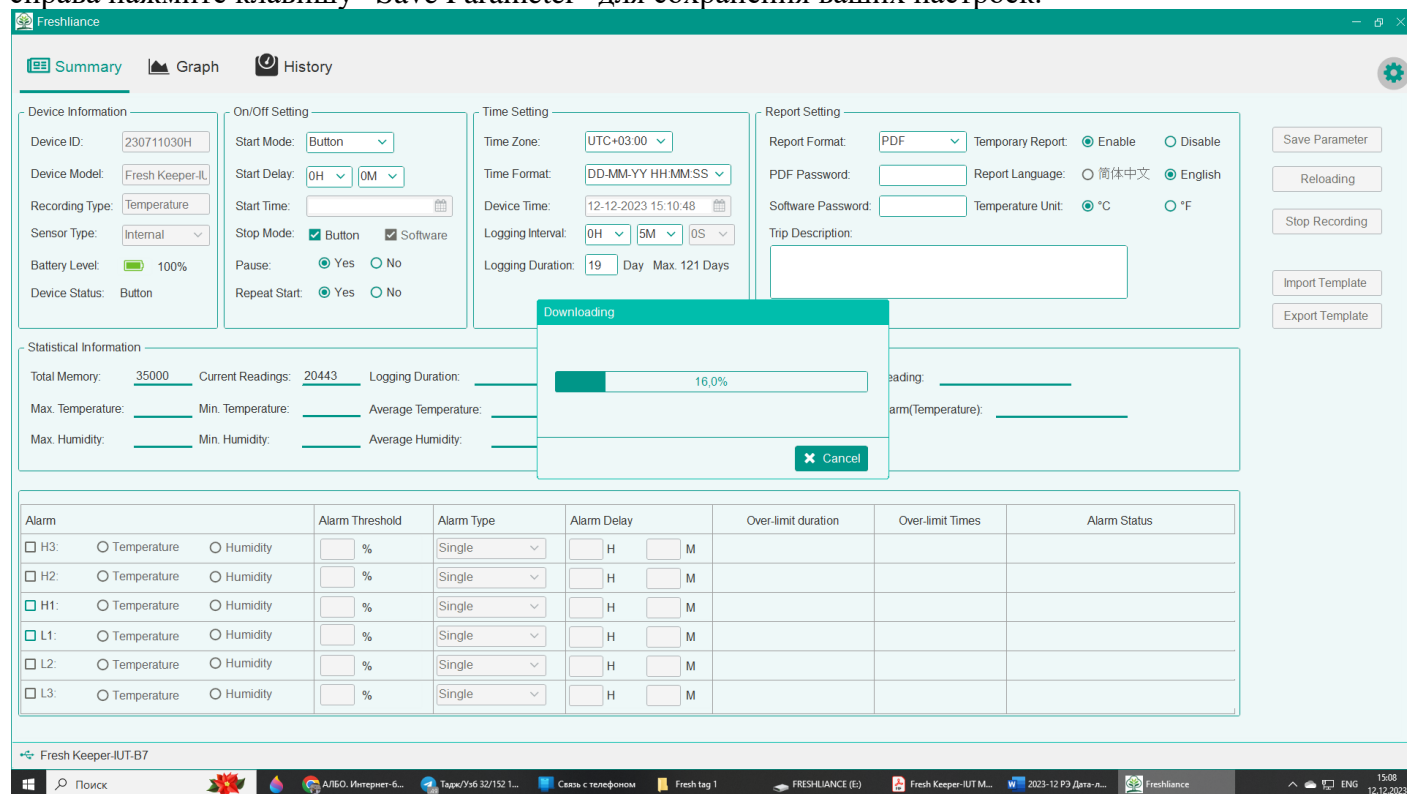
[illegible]

Freshliance

Summary Graph History

Device Information
Device ID: 230711030H
Device Model: Fresh Keeper-IU
Recording Type: Temperature
Sensor Type: Internal
Battery Level: 100%
Device Status: Button

On/Off Setting
Start Mode: Button
Start Delay: 0H 0M
Start Time:
Stop Mode: Button Software
Pause: Yes No
Repeat Start: Yes No

Time Setting
Time Zone: UTC+03:00
Time Format: DD-MM-YY HH:MM:SS
Device Time: 12-12-2023 15:10:48
Logging Interval: 0H 5M 0S
Logging Duration: 19 Day Max. 121 Days

Report Setting
Report Format: PDF
Temporary Report: Enable Disable
PDF Password:
Report Language: 简体中文 English
Software Password:
Temperature Unit: °C °F
Trip Description:

Save Parameter
Reloading
Stop Recording
Import Template
Export Template

Statistical Information
Total Memory: 35000 Current Readings: 20443 Logging Duration:
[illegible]eading:
Max. Temperature: Min. Temperature: Average Temperature:
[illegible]arm(Temperature):
Max. Humidity: Min. Humidity: Average Humidity:

Downloading
16,0%
Cancel

| Alarm | | | Alarm Threshold | Alarm Type | Alarm Delay | Over-limit duration | Over-limit Times | Alarm Status |
|---|---|---|---|---|---|---|---|---|
| H3: | Temperature | Humidity | % | Single | H M | | | |
| H2: | Temperature | Humidity | % | Single | H M | | | |
| H1: | Temperature | Humidity | % | Single | H M | | | |
| L1: | Temperature | Humidity | % | Single | H M | | | |
| L2: | Temperature | Humidity | % | Single | H M | | | |
| L3: | Temperature | Humidity | % | Single | H M | | | |

Fresh Keeper-IUT-B7

Поиск АЛБО. Интернет-б... Тадж/Узб 32/152 1... Связь с телефоном Fresh tag 1 FRESHLIANCE (E:) Fresh Keeper-IUT M... 2023-12 РЭ Дата-л... Freshliance ENG 15:08 12.12.2023